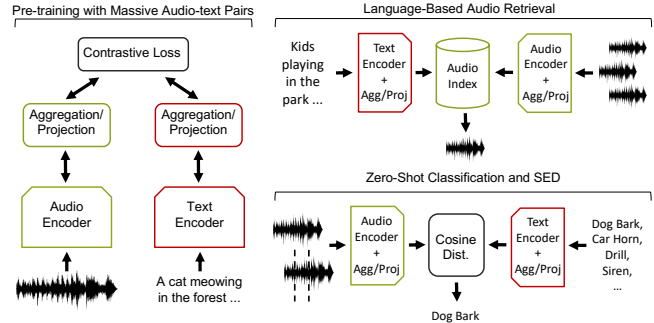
Pre-training with Massive Audio-text Pairs

Contrastive Loss

Aggregation/ Projection

Aggregation/ Projection

Audio Encoder

Text Encoder

A cat meowing in the forest ...

Language-Based Audio Retrieval

Kids playing in the park ...

Text Encoder + Agg/Proj

Audio Index

Audio Encoder + Agg/Proj

Zero-Shot Classification and SED

Audio Encoder + Agg/Proj

Cosine Dist.

Text Encoder + Agg/Proj

Dog Bark, Car Horn, Drill, Siren, ...

Dog Bark